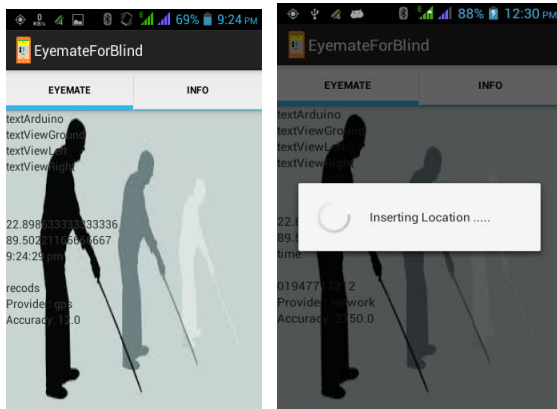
69% 9:24 PM
EyemateForBlind
EYEMATE
INFO
textArduino
textViewGround
textViewLeft
textViewRight

22.898633333333336
89.5022116666667
9:24:29 pm

recods
Provider: gps
Accuracy: 12.0

88% 12:30 PM
EyemateForBlind
EYEMATE
INFO
textArduino
textViewGround
textViewLeft
textViewRight

22.8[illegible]
89.5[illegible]
time

0194777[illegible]2
Provider: network
Accuracy: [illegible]50.0

Inserting Location .....